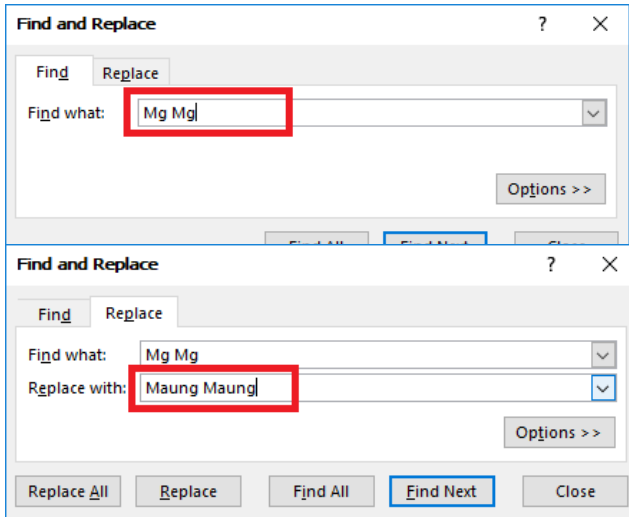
Find and Replace

?

Find

Replace

Find what:

Mg Mg

Options >>

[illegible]

Find and Replace

?

Find

Replace

Find what:

Mg Mg

Replace with:

Maung Maung

Options >>

Replace All

Replace

Find All

Find Next

Close